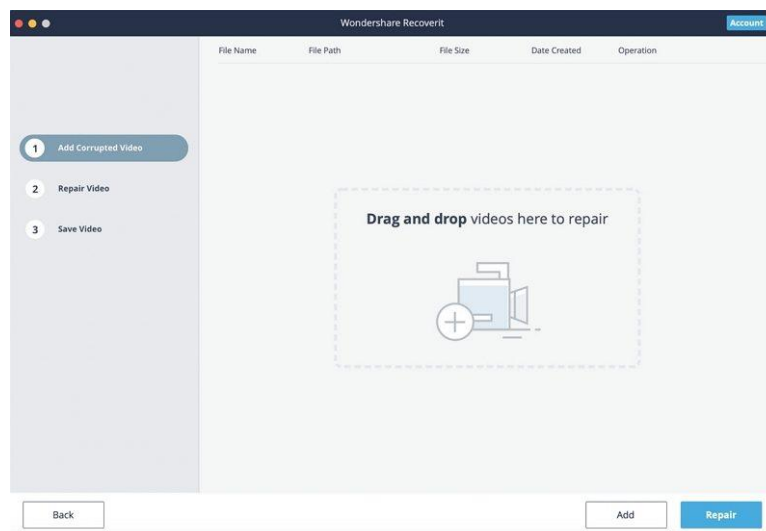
Wondershare Recoverit

Account

1 Add Corrupted Video

2 Repair Video

3 Save Video

| File Name | File Path | File Size | Date Created | Operation |
|---|---|---|---|---|

**Drag and drop** videos here to repair

Back

Add

Repair